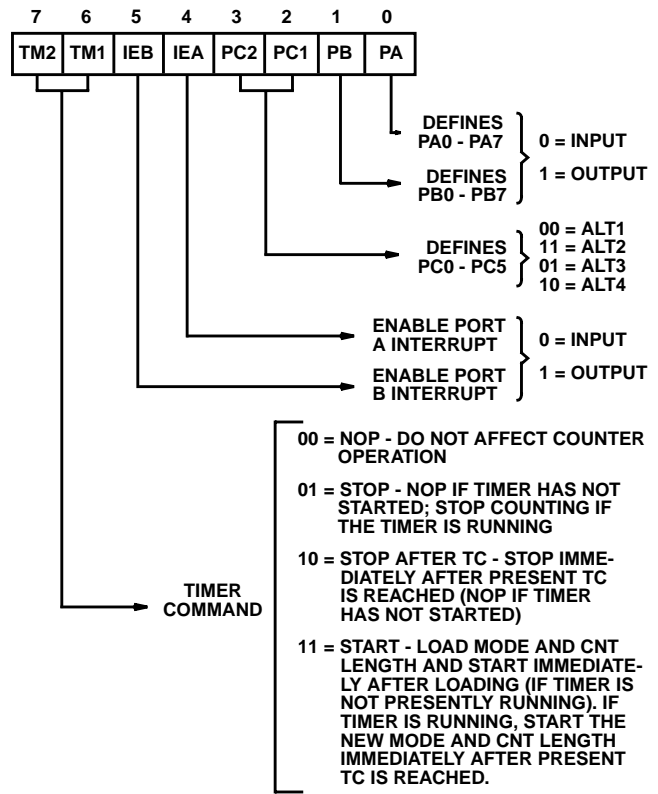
| 7 | 6 | 5 | 4 | 3 | 2 | 1 | 0 |
|---|---|---|---|---|---|---|---|
| TM2 | TM1 | IEB | IEA | PC2 | PC1 | PB | PA |

DEFINES PA0 - PA7

DEFINES PB0 - PB7

0 = INPUT

1 = OUTPUT

DEFINES PC0 - PC5

00 = ALT1
11 = ALT2
01 = ALT3
10 = ALT4

ENABLE PORT A INTERRUPT

ENABLE PORT B INTERRUPT

0 = INPUT

1 = OUTPUT

TIMER COMMAND

00 = NOP - DO NOT AFFECT COUNTER OPERATION

01 = STOP - NOP IF TIMER HAS NOT STARTED; STOP COUNTING IF THE TIMER IS RUNNING

10 = STOP AFTER TC - STOP IMMEDIATELY AFTER PRESENT TC IS REACHED (NOP IF TIMER HAS NOT STARTED)

11 = START - LOAD MODE AND CNT LENGTH AND START IMMEDIATELY AFTER LOADING (IF TIMER IS NOT PRESENTLY RUNNING). IF TIMER IS RUNNING, START THE NEW MODE AND CNT LENGTH IMMEDIATELY AFTER PRESENT TC IS REACHED.